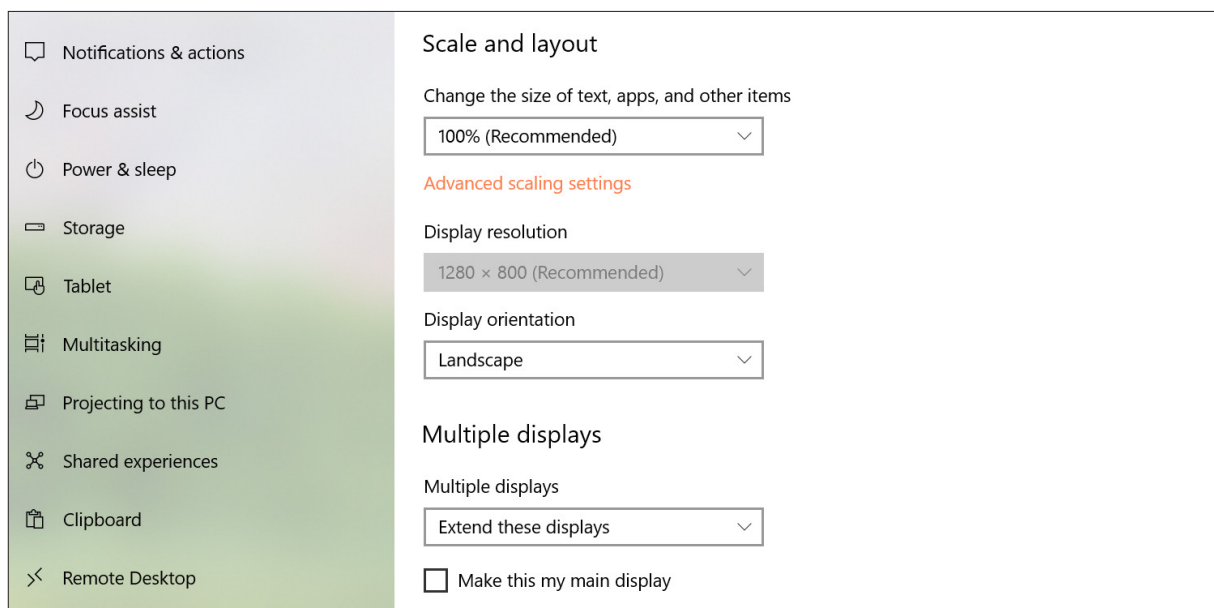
Notifications & actions

Focus assist

Power & sleep

Storage

Tablet

Multitasking

Projecting to this PC

Shared experiences

Clipboard

Remote Desktop

Scale and layout

Change the size of text, apps, and other items

100% (Recommended)

Advanced scaling settings

Display resolution

1280 × 800 (Recommended)

Display orientation

Landscape

Multiple displays

Multiple displays

Extend these displays

Make this my main display